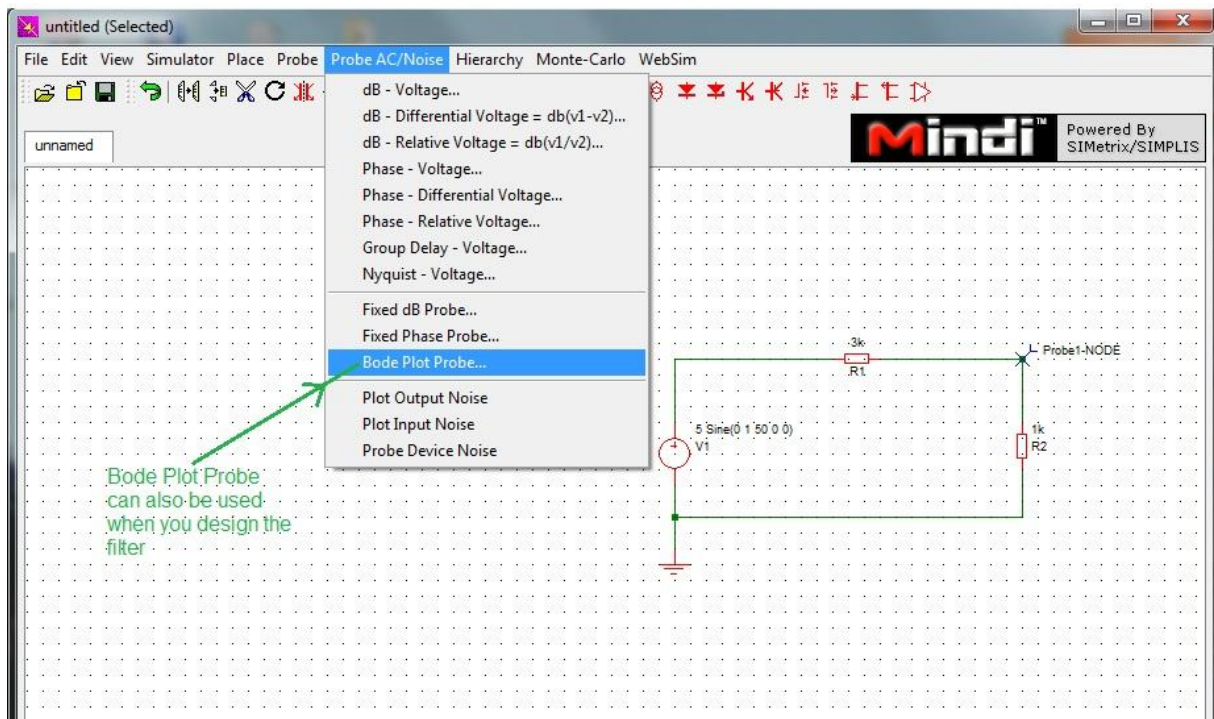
untitled (Selected)

File Edit View Simulator Place Probe Probe AC/Noise Hierarchy Monte-Carlo WebSim

unnamed

dB - Voltage...
dB - Differential Voltage = db(v1-v2)...
dB - Relative Voltage = db(v1/v2)...
Phase - Voltage...
Phase - Differential Voltage...
Phase - Relative Voltage...
Group Delay - Voltage...
Nyquist - Voltage...
Fixed dB Probe...
Fixed Phase Probe...
Bode Plot Probe...
Plot Output Noise
Plot Input Noise
Probe Device Noise

Mindi™ Powered By SIMetrix/SIMPLIS

3k
R1
Probe1-NODE
5 Sine(0 1 50 0 0)
V1
1k
R2

Bode Plot Probe can also be used when you design the filter